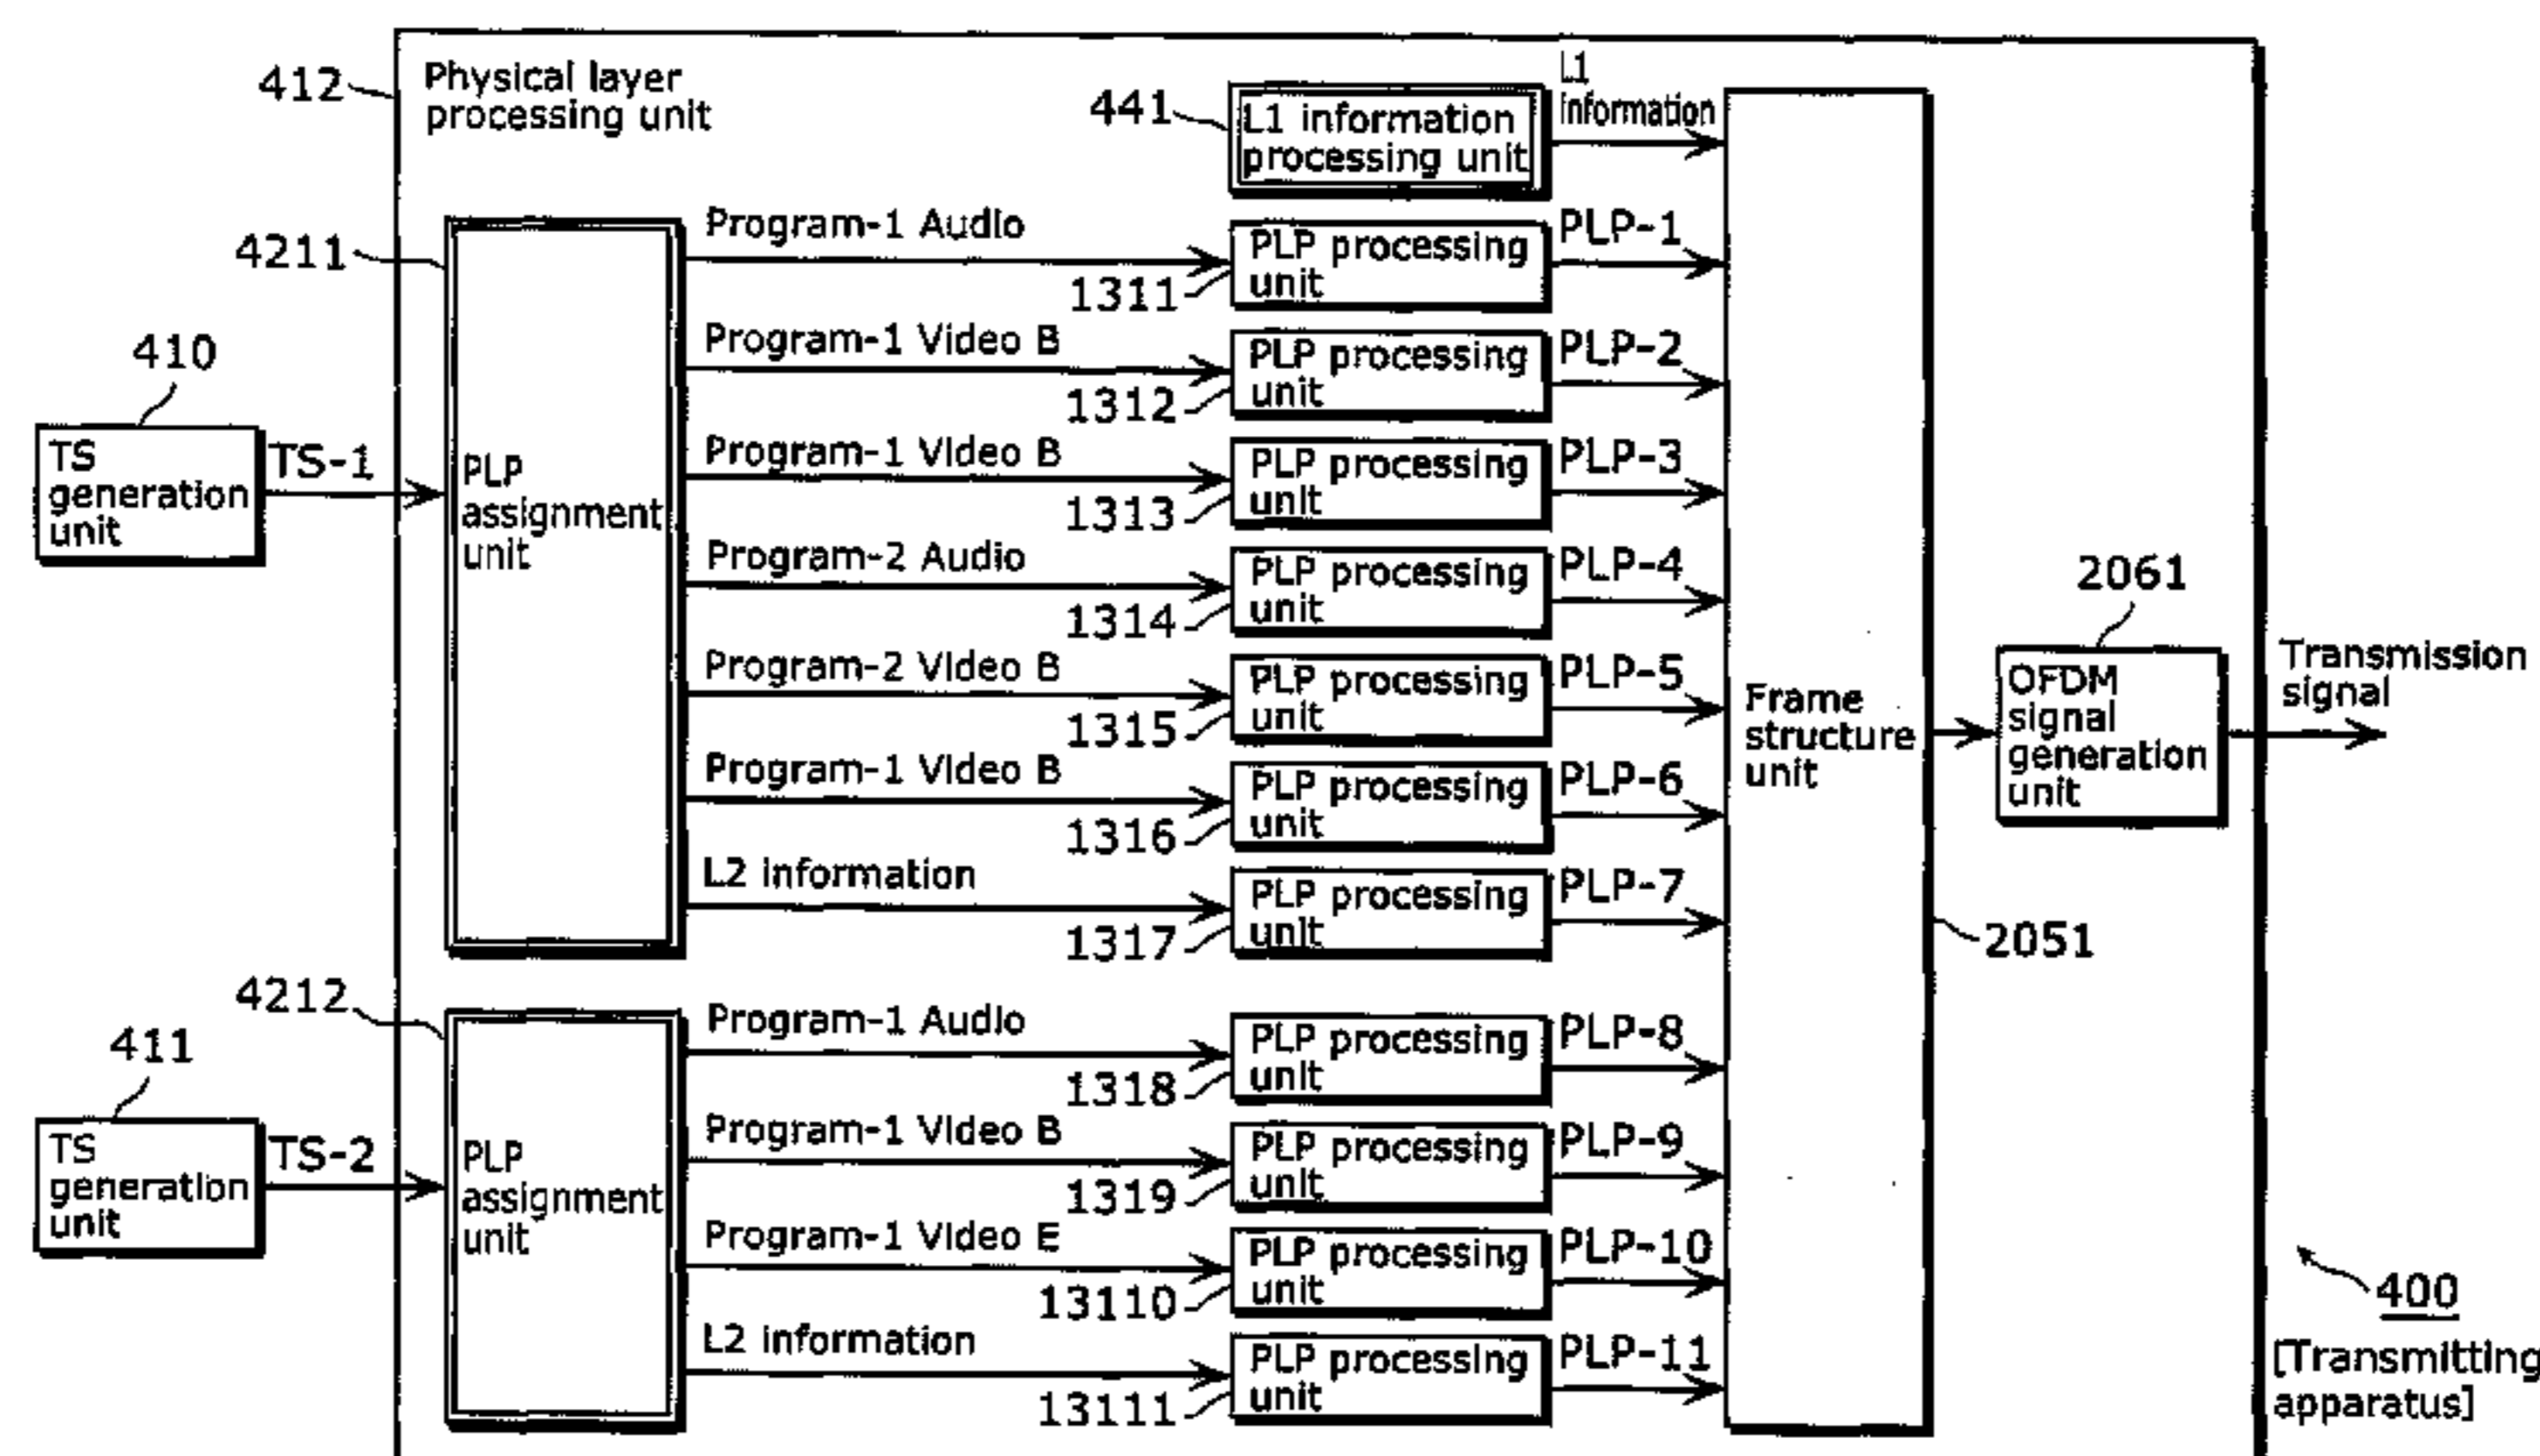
412 Physical layer processing unit

441 L1 information processing unit

L1 information

4211

PLP assignment unit

Program-1 Audio
1311 PLP processing unit PLP-1

Program-1 Video B
1312 PLP processing unit PLP-2

Program-1 Video B
1313 PLP processing unit PLP-3

Program-2 Audio
1314 PLP processing unit PLP-4

Program-2 Video B
1315 PLP processing unit PLP-5

Program-1 Video B
1316 PLP processing unit PLP-6

L2 information
1317 PLP processing unit PLP-7

410
TS generation unit
TS-1

4212
411
TS generation unit
TS-2

PLP assignment unit

Program-1 Audio
1318 PLP processing unit PLP-8

Program-1 Video B
1319 PLP processing unit PLP-9

Program-1 Video E
13110 PLP processing unit PLP-10

L2 information
13111 PLP processing unit PLP-11

Frame structure unit
2051

2061
OFDM signal generation unit

Transmission signal

400
[Transmitting apparatus]